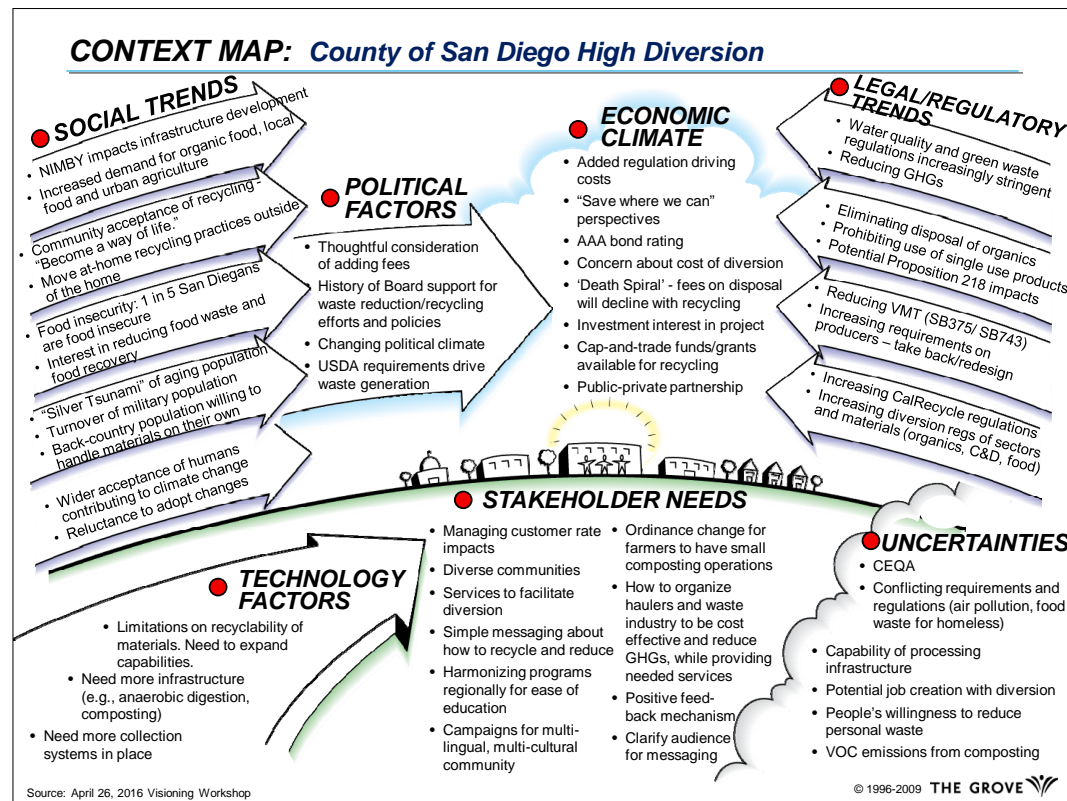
CONTEXT MAP: County of San Diego High Diversion

SOCIAL TRENDS
• NIMBY impacts infrastructure development
• Increased demand for organic food, local food and urban agriculture
• Community acceptance of recycling - "Become a way of life."
• Move at-home recycling practices outside of the home
• Food insecurity: 1 in 5 San Diegans are food insecure
• Interest in reducing food waste and food recovery
• "Silver Tsunami" of aging population
• Turnover of military population
• Back-country population willing to handle materials on their own
• Wider acceptance of humans contributing to climate change
• Reluctance to adopt changes

POLITICAL FACTORS
• Thoughtful consideration of adding fees
• History of Board support for waste reduction/recycling efforts and policies
• Changing political climate
• USDA requirements drive waste generation

ECONOMIC CLIMATE
• Added regulation driving costs
• "Save where we can" perspectives
• AAA bond rating
• Concern about cost of diversion
• 'Death Spiral' - fees on disposal will decline with recycling
• Investment interest in project
• Cap-and-trade funds/grants available for recycling
• Public-private partnership

LEGAL/REGULATORY TRENDS
• Water quality and green waste regulations increasingly stringent
• Reducing GHGs
• Eliminating disposal of organics
• Prohibiting use of single use products
• Potential Proposition 218 impacts
• Reducing VMT (SB375/ SB743)
• Increasing requirements on producers – take back/redesign
• Increasing CalRecycle regulations
• Increasing diversion regs of sectors and materials (organics, C&D, food)

TECHNOLOGY FACTORS
• Limitations on recyclability of materials. Need to expand capabilities.
• Need more infrastructure (e.g., anaerobic digestion, composting)
• Need more collection systems in place

STAKEHOLDER NEEDS
• Managing customer rate impacts
• Diverse communities
• Services to facilitate diversion
• Simple messaging about how to recycle and reduce
• Harmonizing programs regionally for ease of education
• Campaigns for multi-lingual, multi-cultural community
• Ordinance change for farmers to have small composting operations
• How to organize haulers and waste industry to be cost effective and reduce GHGs, while providing needed services
• Positive feed-back mechanism
• Clarify audience for messaging

UNCERTAINTIES
• CEQA
• Conflicting requirements and regulations (air pollution, food waste for homeless)
• Capability of processing infrastructure
• Potential job creation with diversion
• People's willingness to reduce personal waste
• VOC emissions from composting

Source: April 26, 2016 Visioning Workshop
© 1996-2009 THE GROVE